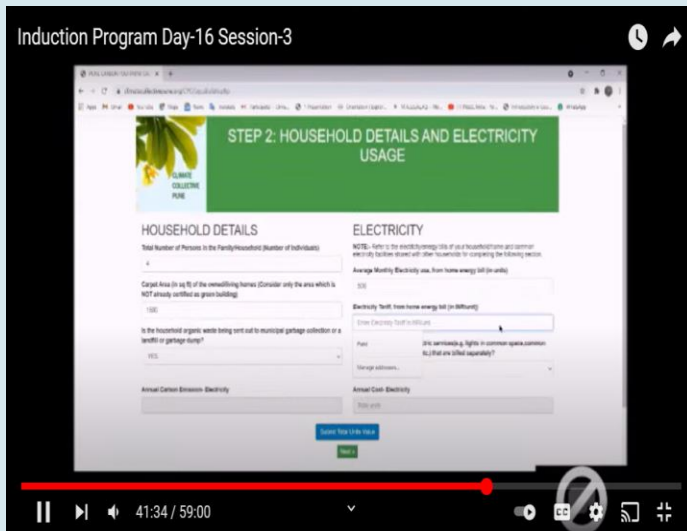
Induction Program Day-16 Session-3

CLIMATE COLLECTIVE PUNE

STEP 2: HOUSEHOLD DETAILS AND ELECTRICITY USAGE

HOUSEHOLD DETAILS

Total Number of Persons in the Family/Household (Number of Individuals)

4

Carpet Area (in sq ft) of the owned/living homes (Consider only the area which is NOT already certified as green building)

1500

Is the household organic waste being sent out to municipal garbage collection or a landfill or garbage dump?

YES

Annual Carbon Emission- Electricity

ELECTRICITY

NOTE:- Refer to the electricity/energy bills of your household/home and common electricity facilities shared with other households for completing the following section.

Average Monthly Electricity use, from home energy bill (in units)

500

Electricity Tariff, from home energy bill (in INR/unit)

Enter Electricity Tariff in INR/unit

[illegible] (i.e. services(e.g. lights in common space, common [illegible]) that are billed separately?

Manage addresses...

Annual Cost- Electricity

Total units

Submit Total Units Value

Next »

41:34 / 59:00